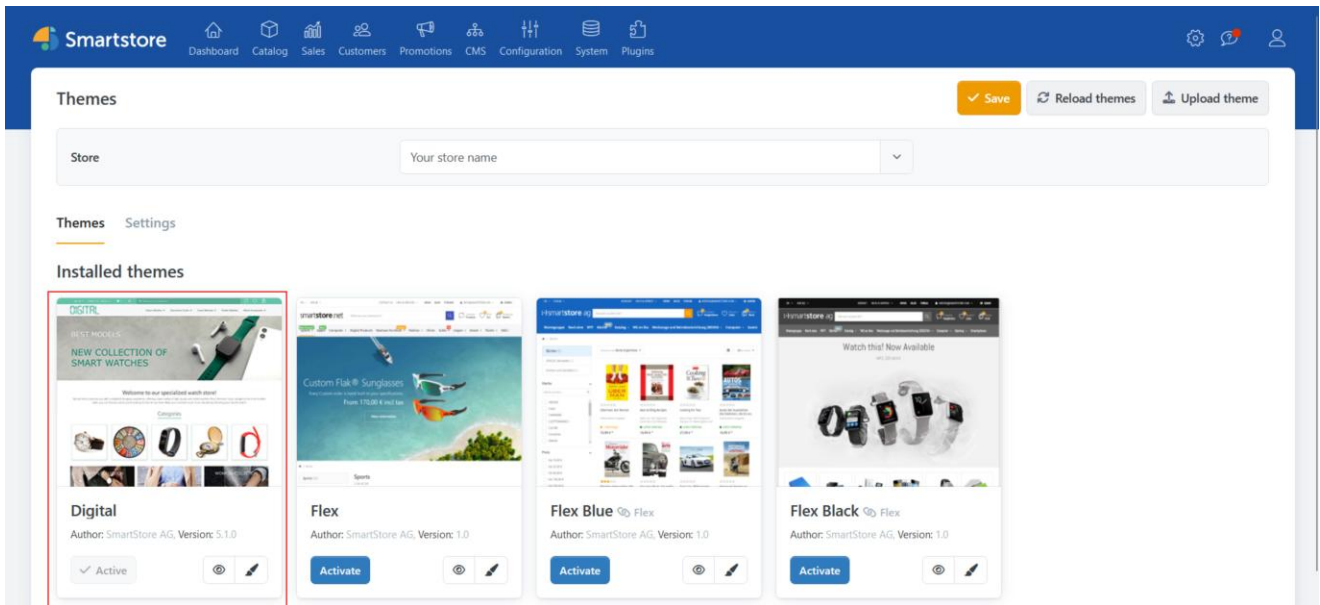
Smartstore Dashboard Catalog Sales Customers Promotions CMS Configuration System Plugins

Themes

Save Reload themes Upload theme

Store Your store name

Themes Settings

Installed themes

DIGITAL
BEST MODELS
NEW COLLECTION OF SMART WATCHES
Welcome to our specialized watch store!

Custom Flak® Sunglasses
From 170,00 € incl tax

Watch this! Now Available

Digital
Author: SmartStore AG, Version: 5.1.0
Active

Flex
Author: SmartStore AG, Version: 1.0
Activate

Flex Blue Flex
Author: SmartStore AG, Version: 1.0
Activate

Flex Black Flex
Author: SmartStore AG, Version: 1.0
Activate